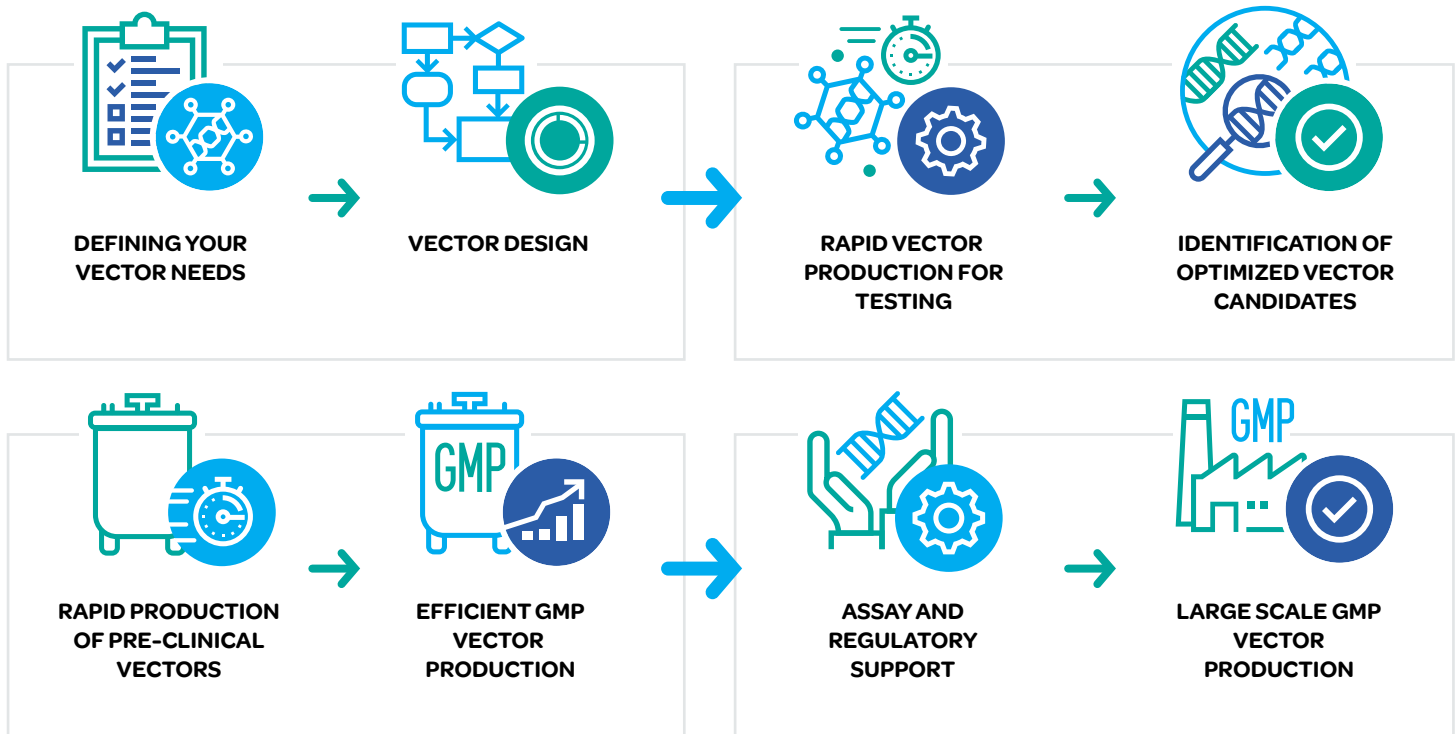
DEFINING YOUR VECTOR NEEDS

VECTOR DESIGN

RAPID VECTOR PRODUCTION FOR TESTING

IDENTIFICATION OF OPTIMIZED VECTOR CANDIDATES

RAPID PRODUCTION OF PRE-CLINICAL VECTORS

GMP

EFFICIENT GMP VECTOR PRODUCTION

ASSAY AND REGULATORY SUPPORT

GMP

LARGE SCALE GMP VECTOR PRODUCTION